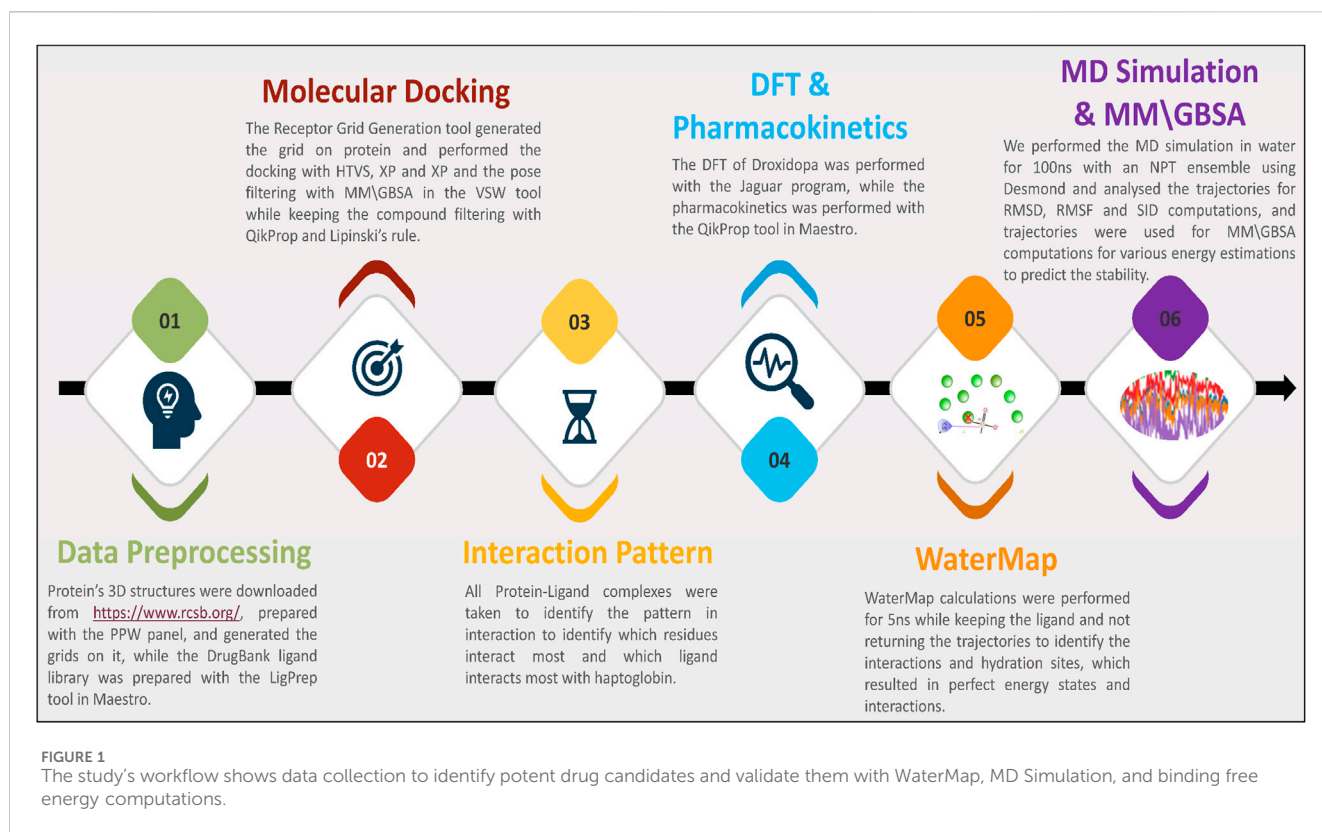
Molecular Docking

The Receptor Grid Generation tool generated the grid on protein and performed the docking with HTVS, XP and XP and the pose filtering with MM\GBSA in the VSW tool while keeping the compound filtering with QikProp and Lipinski's rule.

DFT & Pharmacokinetics

The DFT of Droxidopa was performed with the Jaguar program, while the pharmacokinetics was performed with the QikProp tool in Maestro.

MD Simulation & MM\GBSA

We performed the MD simulation in water for 100ns with an NPT ensemble using Desmond and analysed the trajectories for RMSD, RMSF and SID computations, and trajectories were used for MM\GBSA computations for various energy estimations to predict the stability.

01

02

03

04

05

06

Data Preprocessing

Protein's 3D structures were downloaded from https://www.rcsb.org/, prepared with the PPW panel, and generated the grids on it, while the DrugBank ligand library was prepared with the LigPrep tool in Maestro.

Interaction Pattern

All Protein-Ligand complexes were taken to identify the pattern in interaction to identify which residues interact most and which ligand interacts most with haptoglobin.

WaterMap

WaterMap calculations were performed for 5ns while keeping the ligand and not returning the trajectories to identify the interactions and hydration sites, which resulted in perfect energy states and interactions.

FIGURE 1
The study's workflow shows data collection to identify potent drug candidates and validate them with WaterMap, MD Simulation, and binding free energy computations.